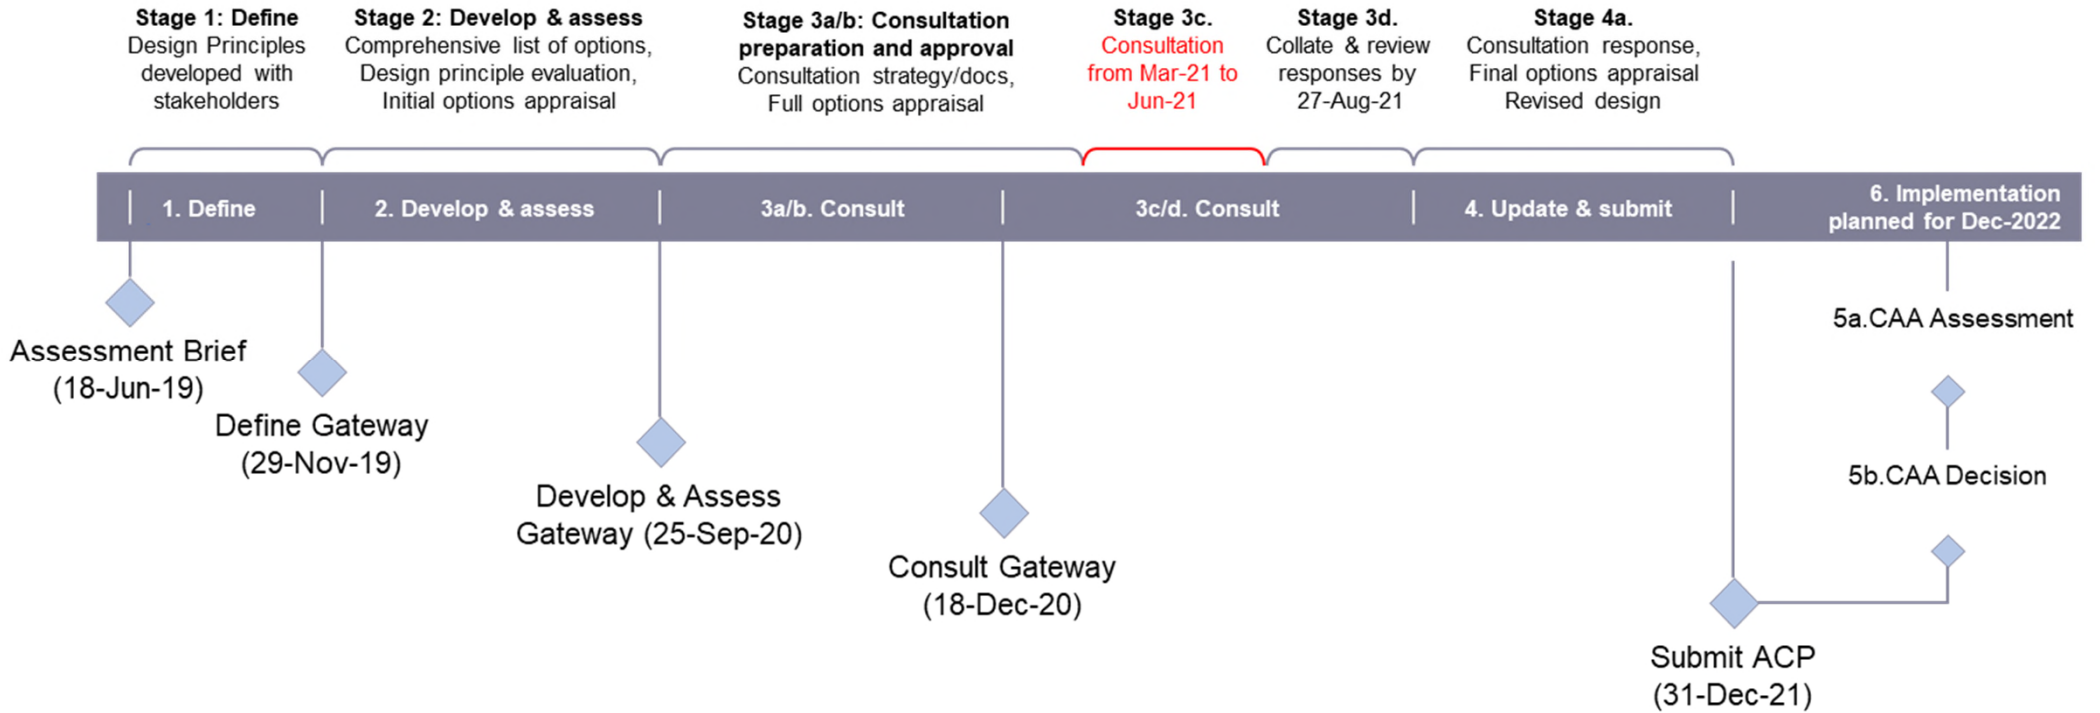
Stage 1: Define
Design Principles developed with stakeholders

Stage 2: Develop & assess
Comprehensive list of options, Design principle evaluation, Initial options appraisal

Stage 3a/b: Consultation preparation and approval
Consultation strategy/docs, Full options appraisal

Stage 3c.
Consultation from Mar-21 to Jun-21

Stage 3d.
Collate & review responses by 27-Aug-21

Stage 4a.
Consultation response, Final options appraisal Revised design

1. Define

2. Develop & assess

3a/b. Consult

3c/d. Consult

4. Update & submit

6. Implementation planned for Dec-2022

Assessment Brief (18-Jun-19)

Define Gateway (29-Nov-19)

Develop & Assess Gateway (25-Sep-20)

Consult Gateway (18-Dec-20)

5a.CAA Assessment

5b.CAA Decision

Submit ACP (31-Dec-21)